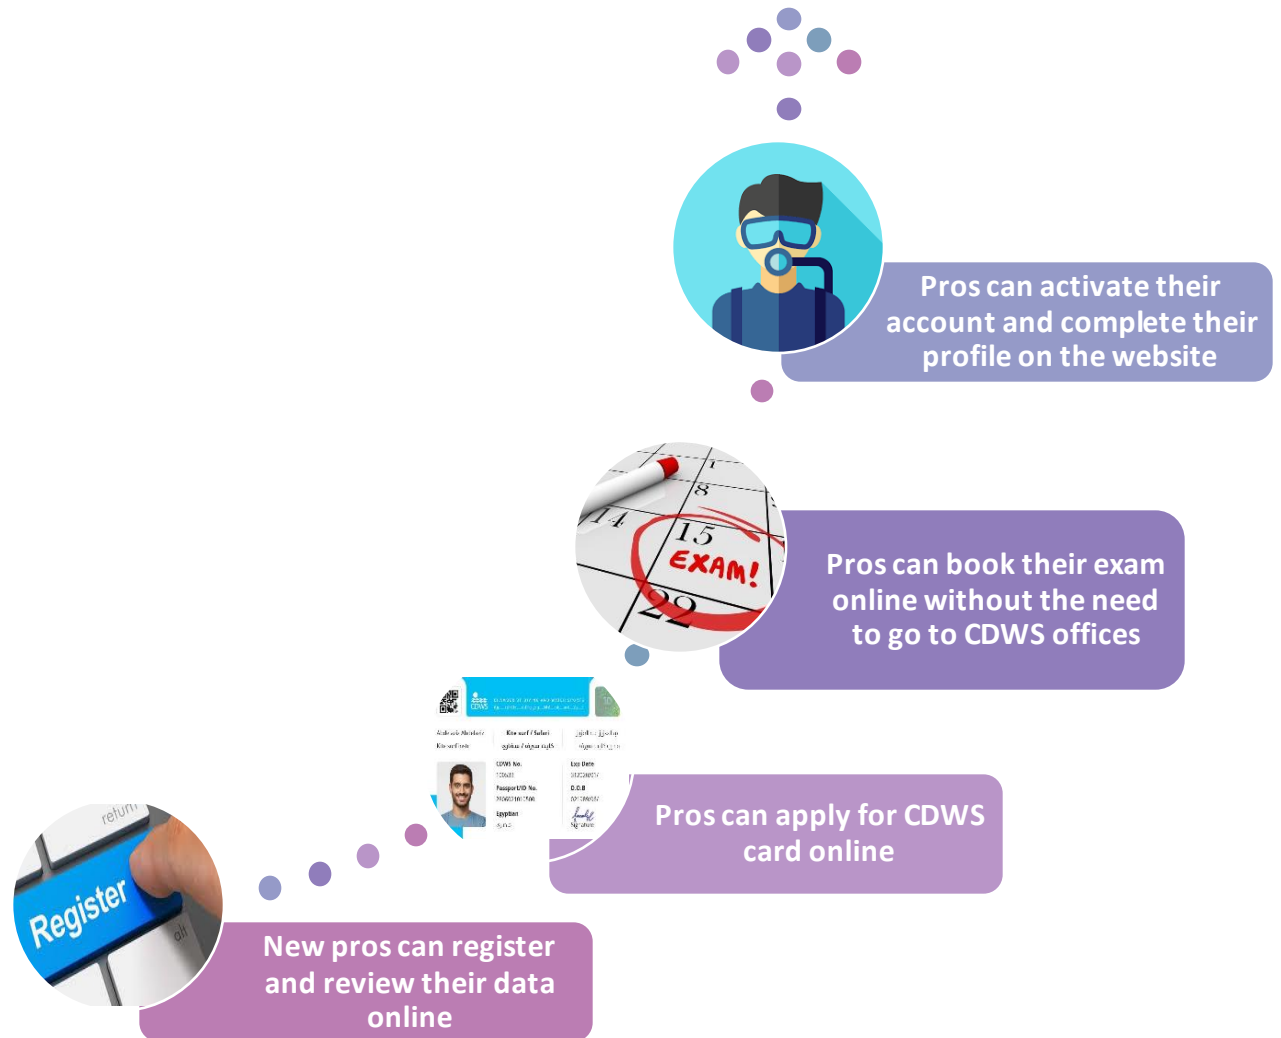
Pros can activate their account and complete their profile on the website

14
15
EXAM!
22
8
1

Pros can book their exam online without the need to go to CDWS offices

CDWS No.
Passport/ID No.
Egyptian
Exp Date
D.O.B

Pros can apply for CDWS card online

return
Register
alt

New pros can register and review their data online